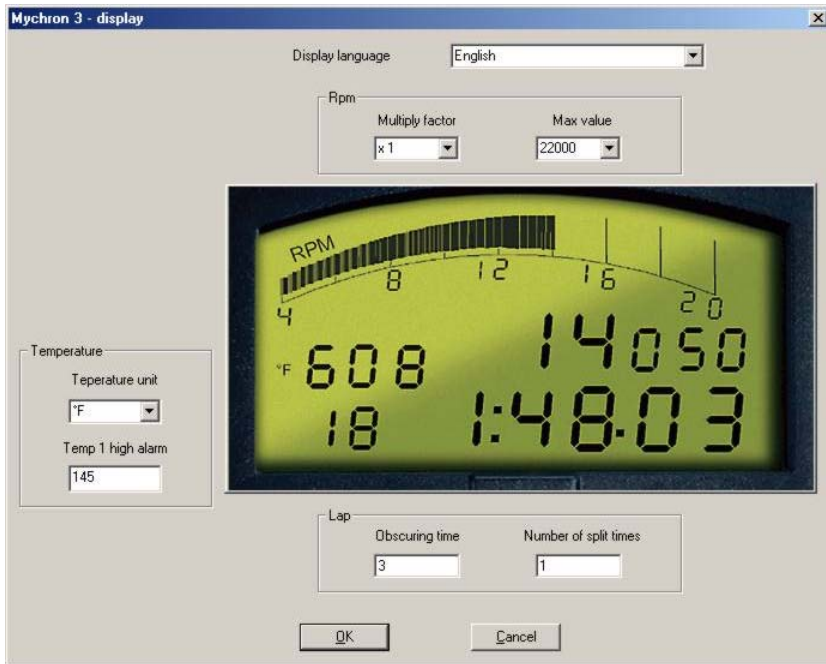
Mychron 3 - display

Display language English

Rpm
Multiply factor x 1
Max value 22000

RPM
4 8 12 16 20

°F 608
18
14050
1:48.03

Temperature
Teperature unit
°F
Temp 1 high alarm
145

Lap
Obscuring time
3
Number of split times
1

OK
Cancel